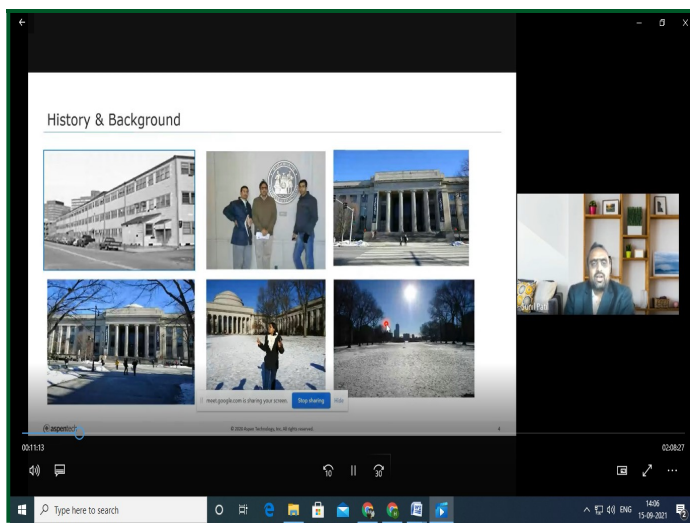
History & Background

aspentech

© 2020 Aspen Technology, Inc. All rights reserved.

meet.google.com is sharing your screen. Stop sharing Hide

Sunil Patil

00:11:13

02:08:27

10

30

Type here to search

ENG

14:06

15-09-2021